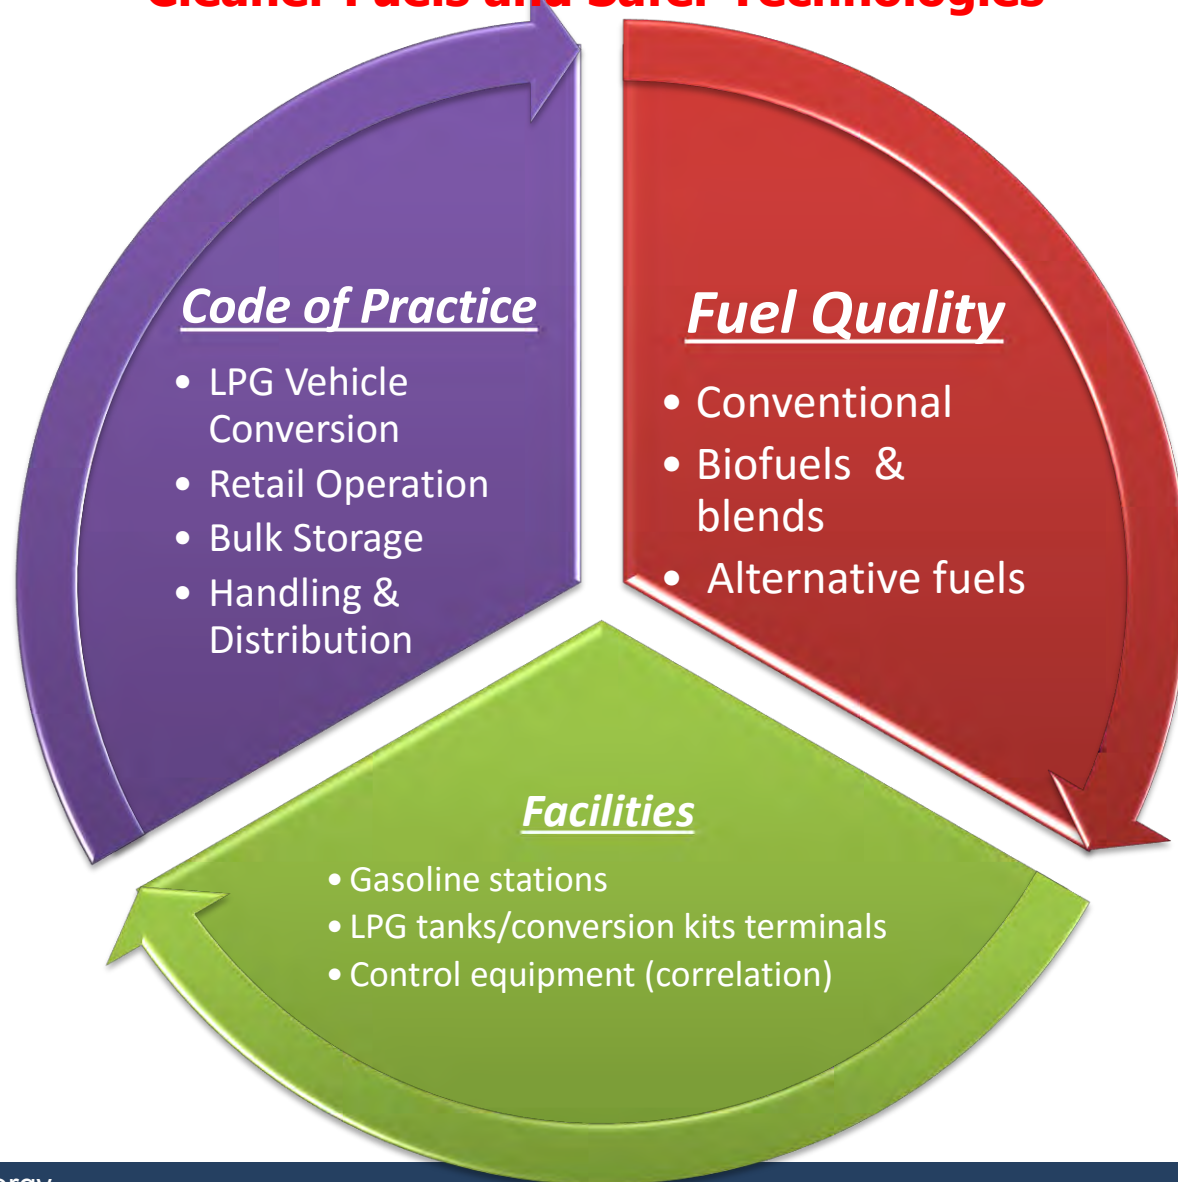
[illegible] Fuels and Safer Technologies

Code of Practice

- LPG Vehicle Conversion
- Retail Operation
- Bulk Storage
- Handling & Distribution

Fuel Quality

- Conventional
- Biofuels & blends
- Alternative fuels

Facilities

- Gasoline stations
- LPG tanks/conversion kits terminals
- Control equipment (correlation)

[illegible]